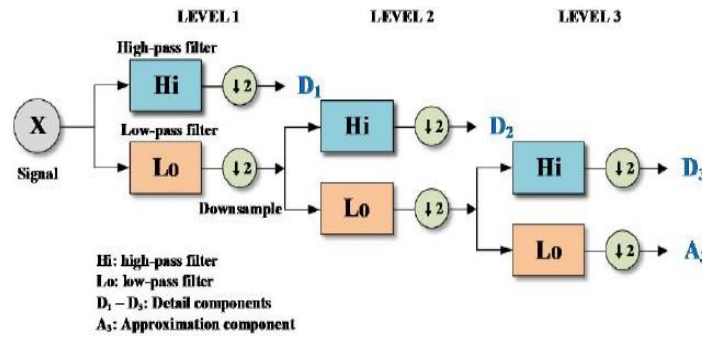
LEVEL 1

LEVEL 2

LEVEL 3

High-pass filter

X

Signal

Hi

$\downarrow 2$

$D_1$

Low-pass filter

Lo

$\downarrow 2$

Hi

$\downarrow 2$

$D_2$

Downsample

Lo

$\downarrow 2$

Hi

$\downarrow 2$

$D_3$

Lo

$\downarrow 2$

$A_3$

Hi: high-pass filter
Lo: low-pass filter
$D_1 - D_3$: Detail components
$A_3$: Approximation component